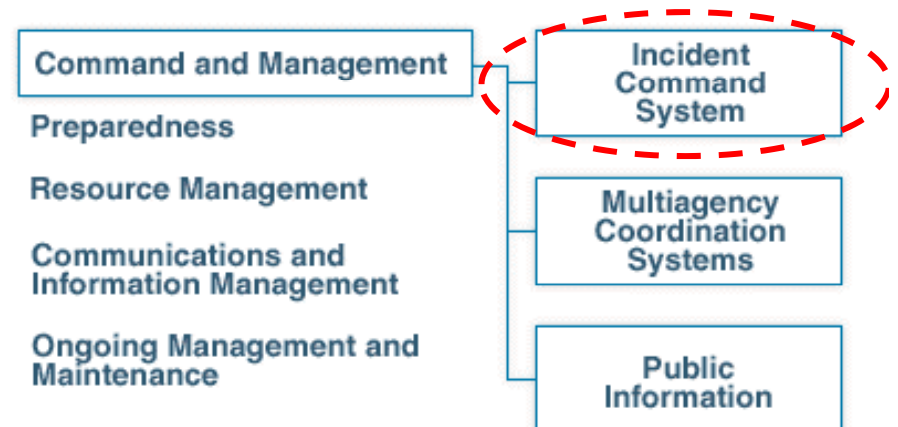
Command and Management

Preparedness

Resource Management

Communications and Information Management

Ongoing Management and Maintenance

Incident Command System

Multiagency Coordination Systems

Public Information